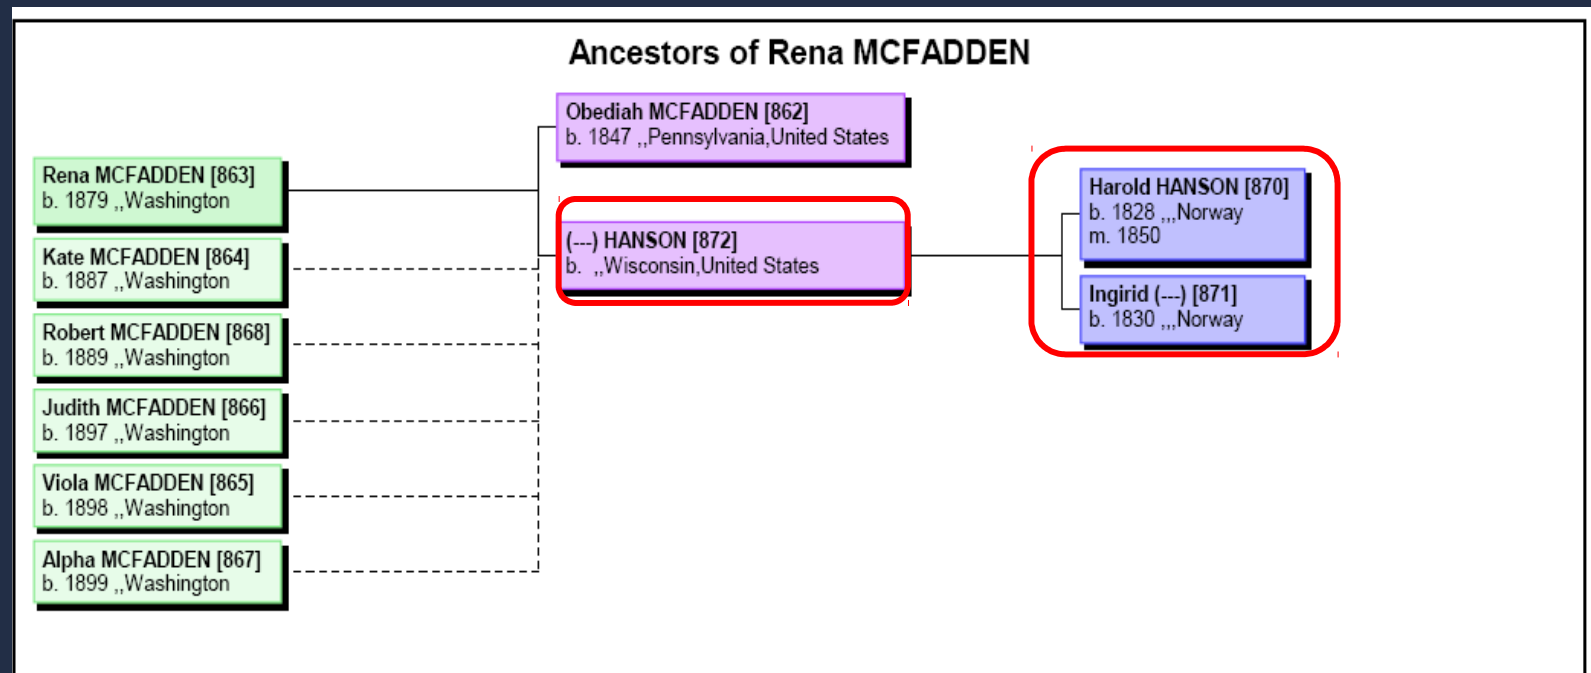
Ancestors of Rena MCFADDEN

Rena MCFADDEN [863]
b. 1879 ,,Washington

Kate MCFADDEN [864]
b. 1887 ,,Washington

Robert MCFADDEN [868]
b. 1889 ,,Washington

Judith MCFADDEN [866]
b. 1897 ,,Washington

Viola MCFADDEN [865]
b. 1898 ,,Washington

Alpha MCFADDEN [867]
b. 1899 ,,Washington

Obediah MCFADDEN [862]
b. 1847 ,,Pennsylvania,United States

(---) HANSON [872]
b. ,,Wisconsin,United States

Harold HANSON [870]
b. 1828 ,,,Norway
m. 1850

Ingirid (---) [871]
b. 1830 ,,,Norway